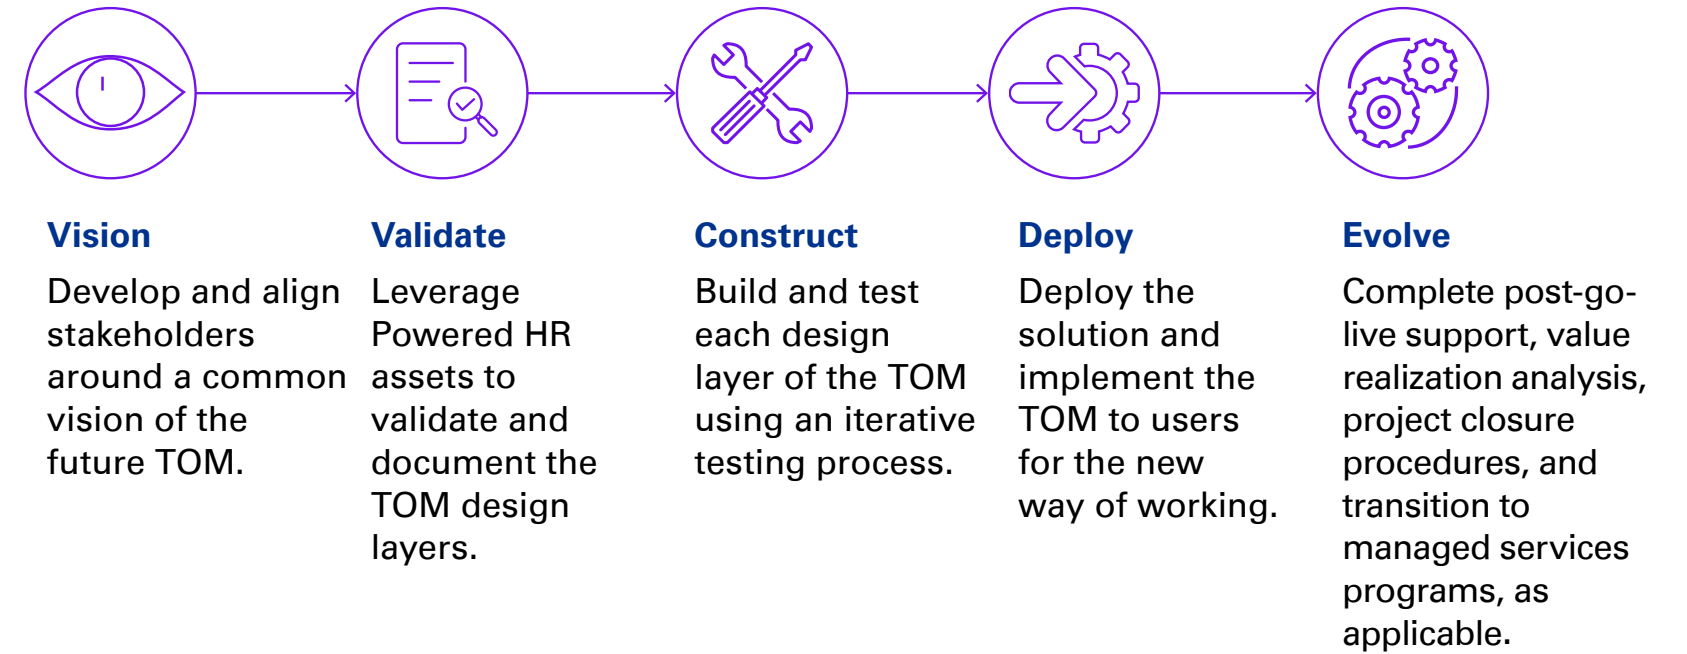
Vision

Develop and align stakeholders around a common vision of the future TOM.

Validate

Leverage Powered HR assets to validate and document the TOM design layers.

Construct

Build and test each design layer of the TOM using an iterative testing process.

Deploy

Deploy the solution and implement the TOM to users for the new way of working.

Evolve

Complete post-go-live support, value realization analysis, project closure procedures, and transition to managed services programs, as applicable.